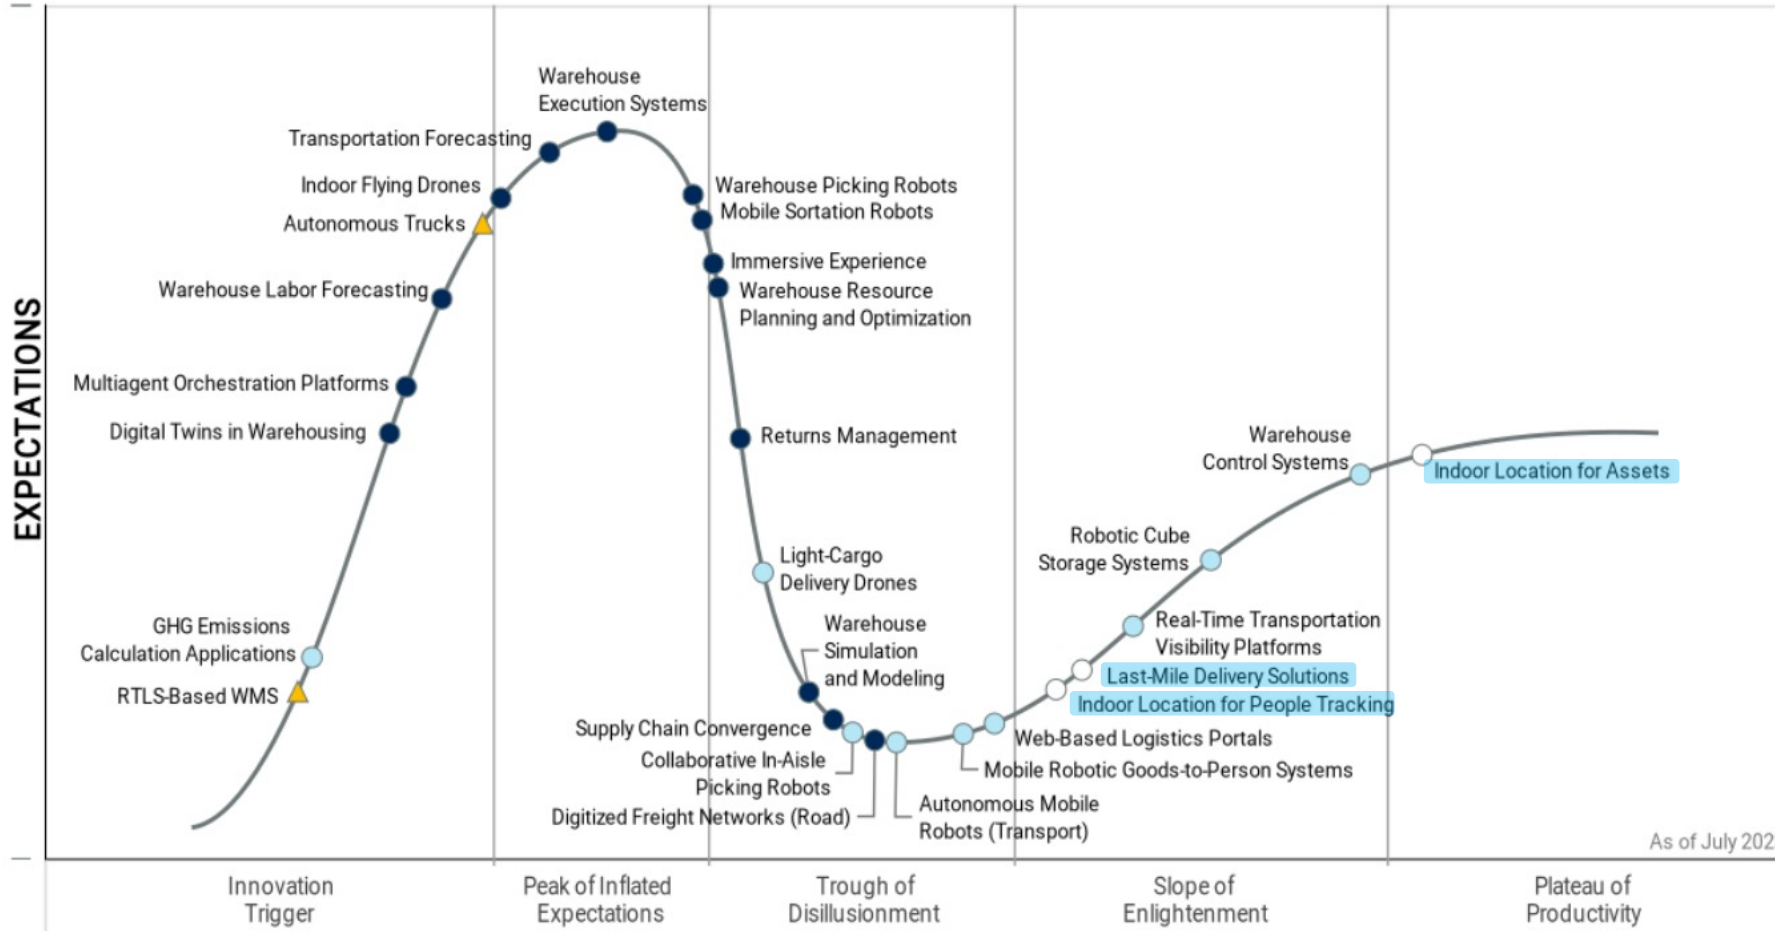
EXPECTATIONS

Warehouse Execution Systems
Transportation Forecasting
Indoor Flying Drones
Autonomous Trucks
Warehouse Labor Forecasting
Multiagent Orchestration Platforms
Digital Twins in Warehousing
GHG Emissions Calculation Applications
RTLS-Based WMS

Warehouse Picking Robots
Mobile Sortation Robots
Immersive Experience
Warehouse Resource Planning and Optimization
Returns Management
Light-Cargo Delivery Drones
Warehouse Simulation and Modeling
Supply Chain Convergence
Collaborative In-Aisle Picking Robots
Digitized Freight Networks (Road)
Autonomous Mobile Robots (Transport)

Warehouse Control Systems
Indoor Location for Assets
Robotic Cube Storage Systems
Real-Time Transportation Visibility Platforms
Last-Mile Delivery Solutions
Indoor Location for People Tracking
Web-Based Logistics Portals
Mobile Robotic Goods-to-Person Systems

As of July 202

Innovation Trigger
Peak of Inflated Expectations
Trough of Disillusionment
Slope of Enlightenment
Plateau of Productivity